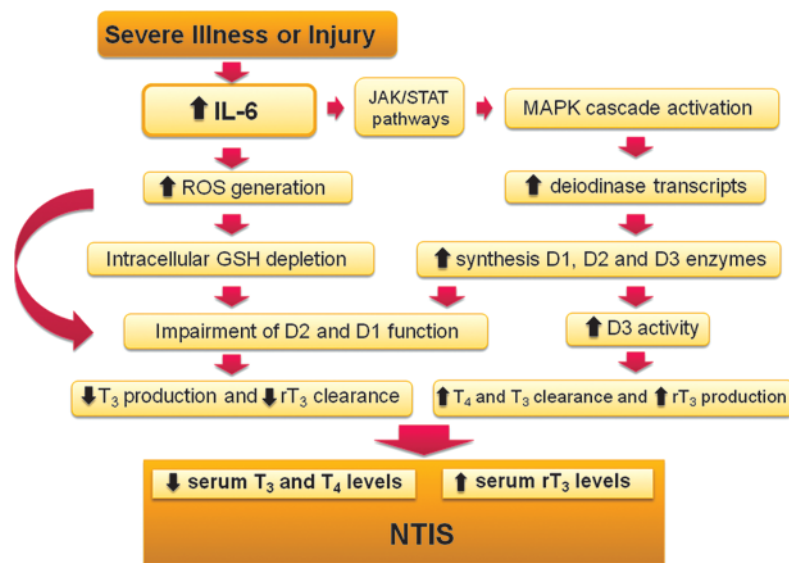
Severe Illness or Injury

⬆ IL-6

JAK/STAT pathways

MAPK cascade activation

⬆ ROS generation

⬆ deiodinase transcripts

Intracellular GSH depletion

⬆ synthesis D1, D2 and D3 enzymes

Impairment of D2 and D1 function

⬆ D3 activity

⬇ $T_3$ production and ⬇ $rT_3$ clearance

⬆ $T_4$ and $T_3$ clearance and ⬆ $rT_3$ production

⬇ serum $T_3$ and $T_4$ levels

⬆ serum $rT_3$ levels

NTIS